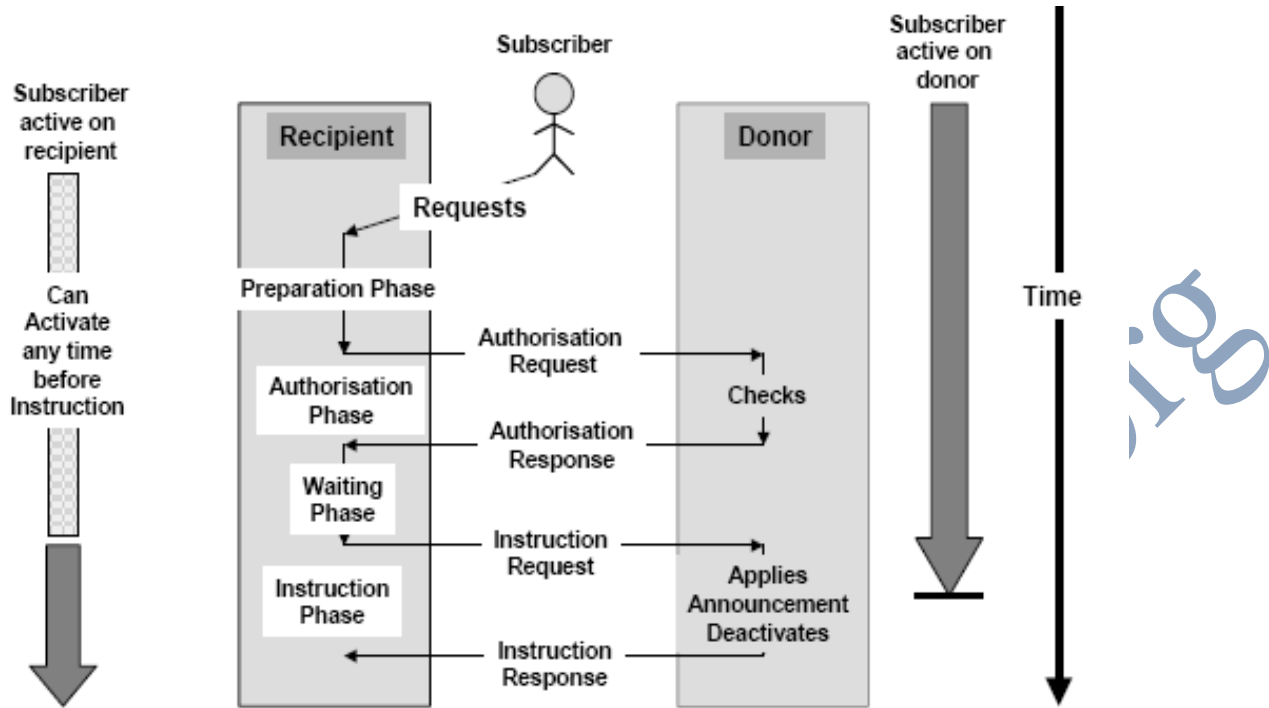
Subscriber active on recipient

Can Activate any time before Instruction

Subscriber

Recipient

Donor

Requests

Preparation Phase

Authorisation Request

Checks

Authorisation Phase

Authorisation Response

Waiting Phase

Instruction Request

Applies Announcement Deactivates

Instruction Phase

Instruction Response

Subscriber active on donor

Time

ig